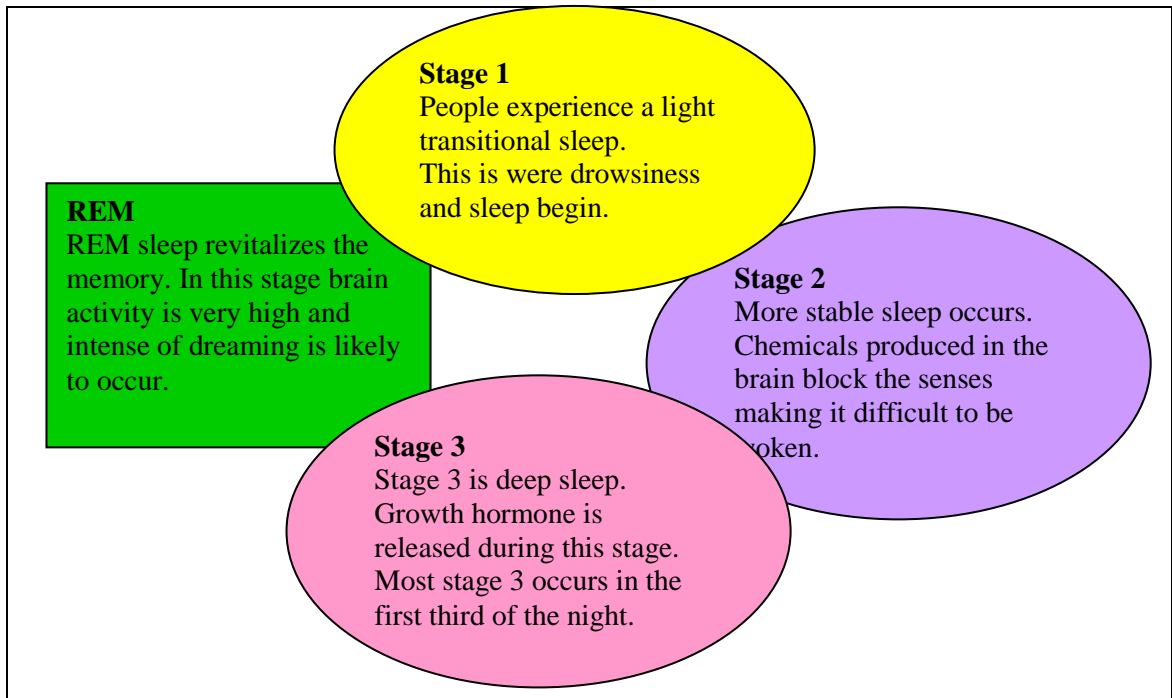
Stage 1
People experience a light transitional sleep.
This is were drowsiness and sleep begin.

REM
REM sleep revitalizes the memory. In this stage brain activity is very high and intense of dreaming is likely to occur.

Stage 2
More stable sleep occurs. Chemicals produced in the brain block the senses making it difficult to be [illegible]oken.

Stage 3
Stage 3 is deep sleep. Growth hormone is released during this stage. Most stage 3 occurs in the first third of the night.